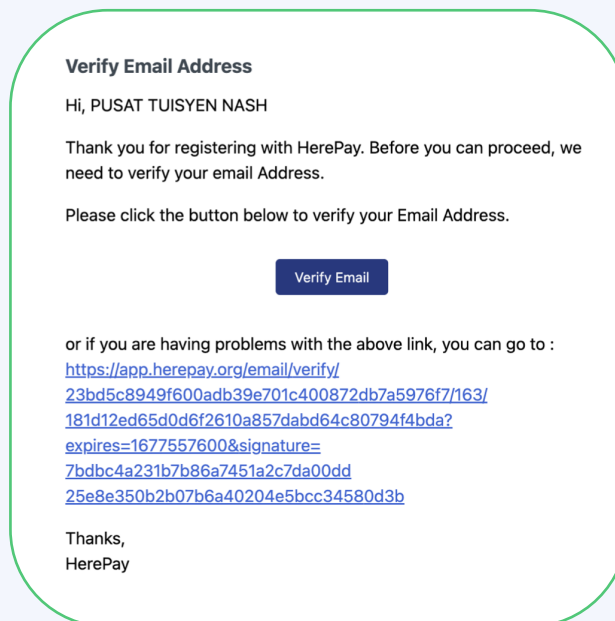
Verify Email Address

Hi, PUSAT TUISYEN NASH

Thank you for registering with HerePay. Before you can proceed, we need to verify your email Address.

Please click the button below to verify your Email Address.

Verify Email

or if you are having problems with the above link, you can go to : https://app.herepay.org/email/verify/23bd5c8949f600adb39e701c400872db7a5976f7/163/181d12ed65d0d6f2610a857dabd64c80794f4bda?expires=1677557600&signature=7bdbc4a231b7b86a7451a2c7da00dd25e8e350b2b07b6a40204e5bcc34580d3b

Thanks,
HerePay